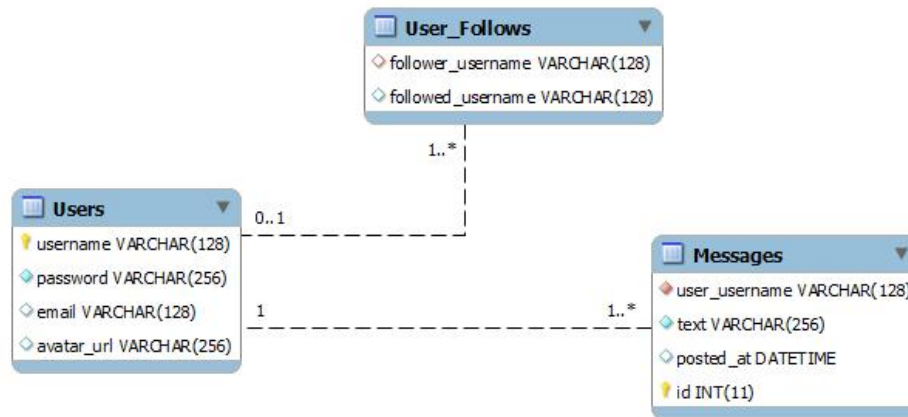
User_Follows

follower_username VARCHAR(128)

followed_username VARCHAR(128)

1..*

Users

username VARCHAR(128)

password VARCHAR(256)

email VARCHAR(128)

avatar_url VARCHAR(256)

0..1

1

1..*

Messages

user_username VARCHAR(128)

text VARCHAR(256)

posted_at DATETIME

id INT(11)